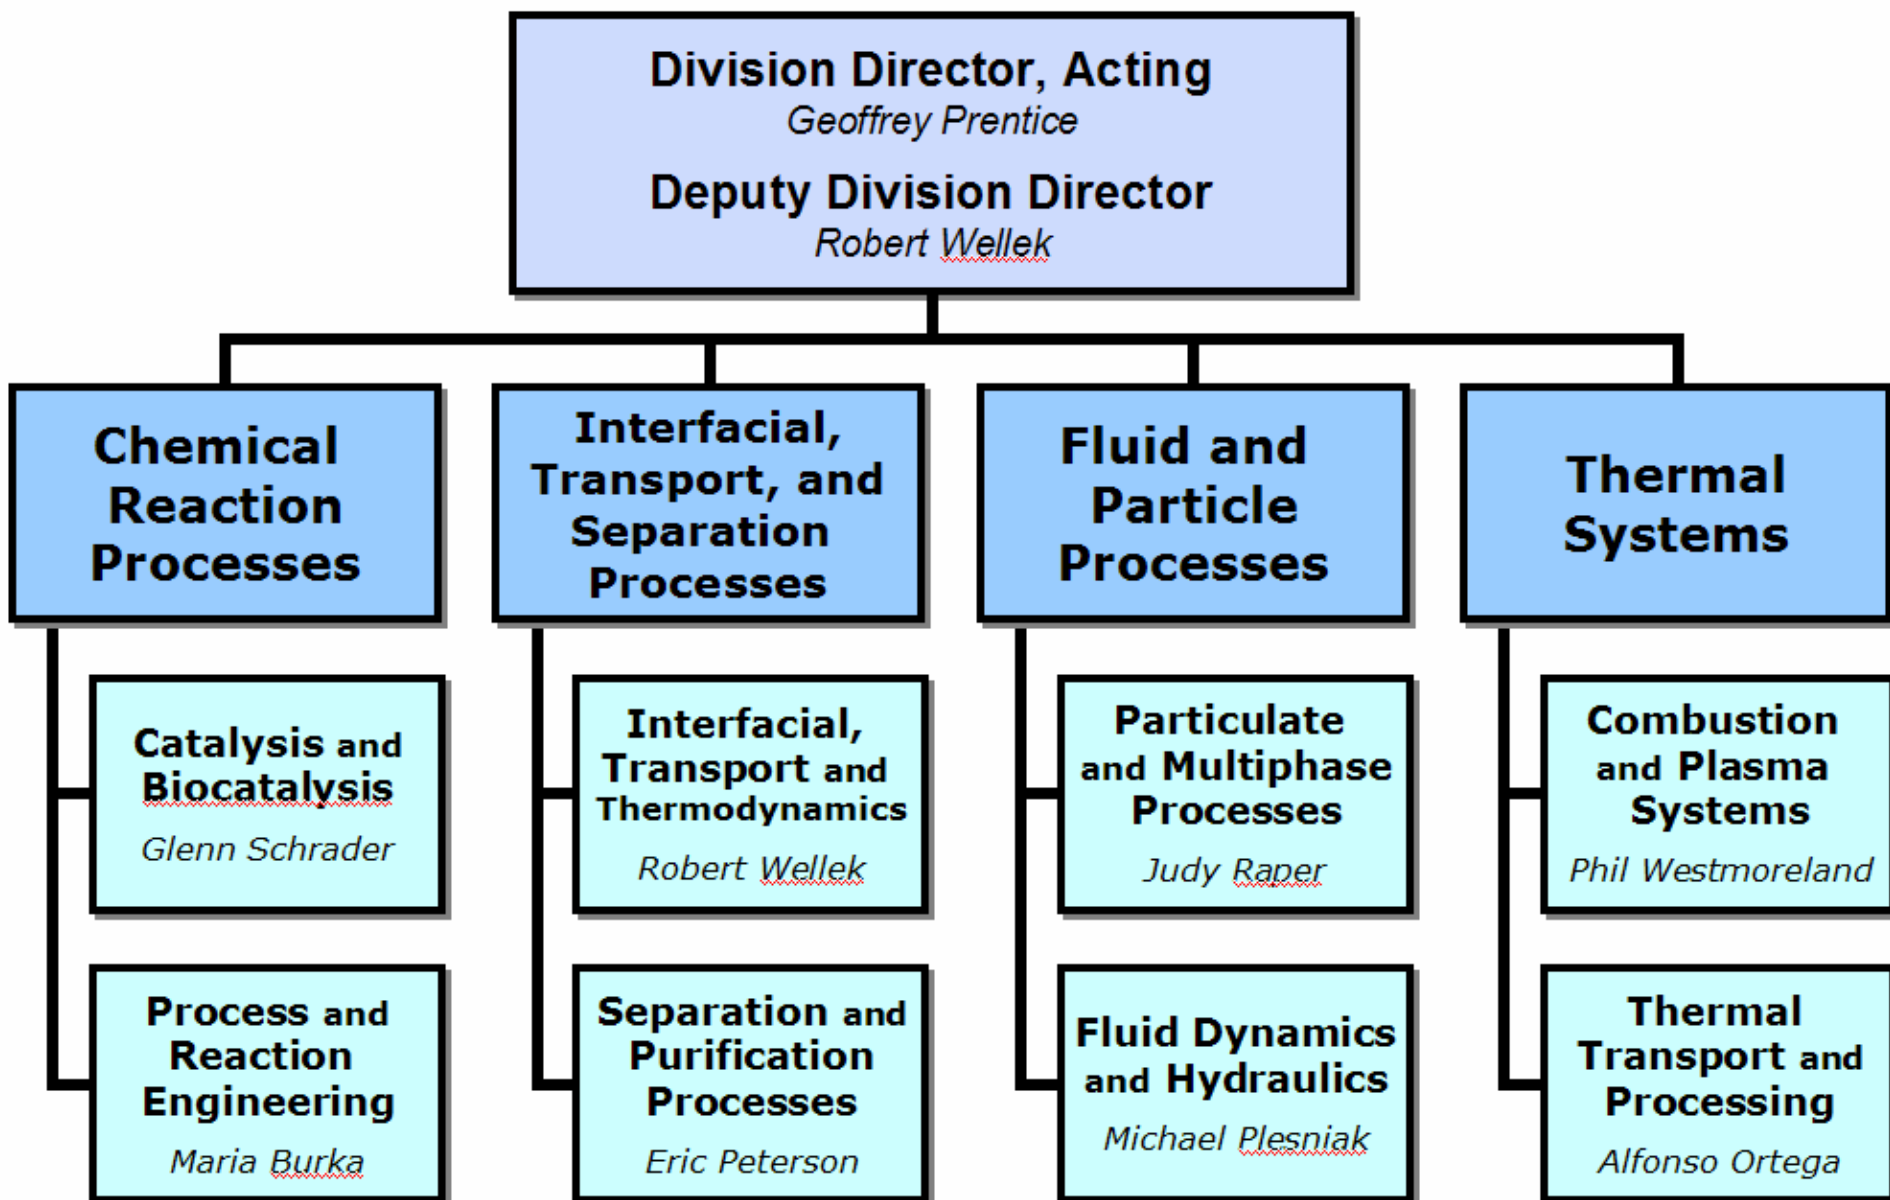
Division Director, Acting
Geoffrey Prentice

Deputy Division Director
Robert Wellek

Chemical Reaction Processes

Catalysis and Biocatalysis
Glenn Schrader

Process and Reaction Engineering
Maria Burka

Interfacial, Transport, and Separation Processes

Interfacial, Transport and Thermodynamics
Robert Wellek

Separation and Purification Processes
Eric Peterson

Fluid and Particle Processes

Particulate and Multiphase Processes
Judy Raper

Fluid Dynamics and Hydraulics
Michael Plesniak

Thermal Systems

Combustion and Plasma Systems
Phil Westmoreland

Thermal Transport and Processing
Alfonso Ortega